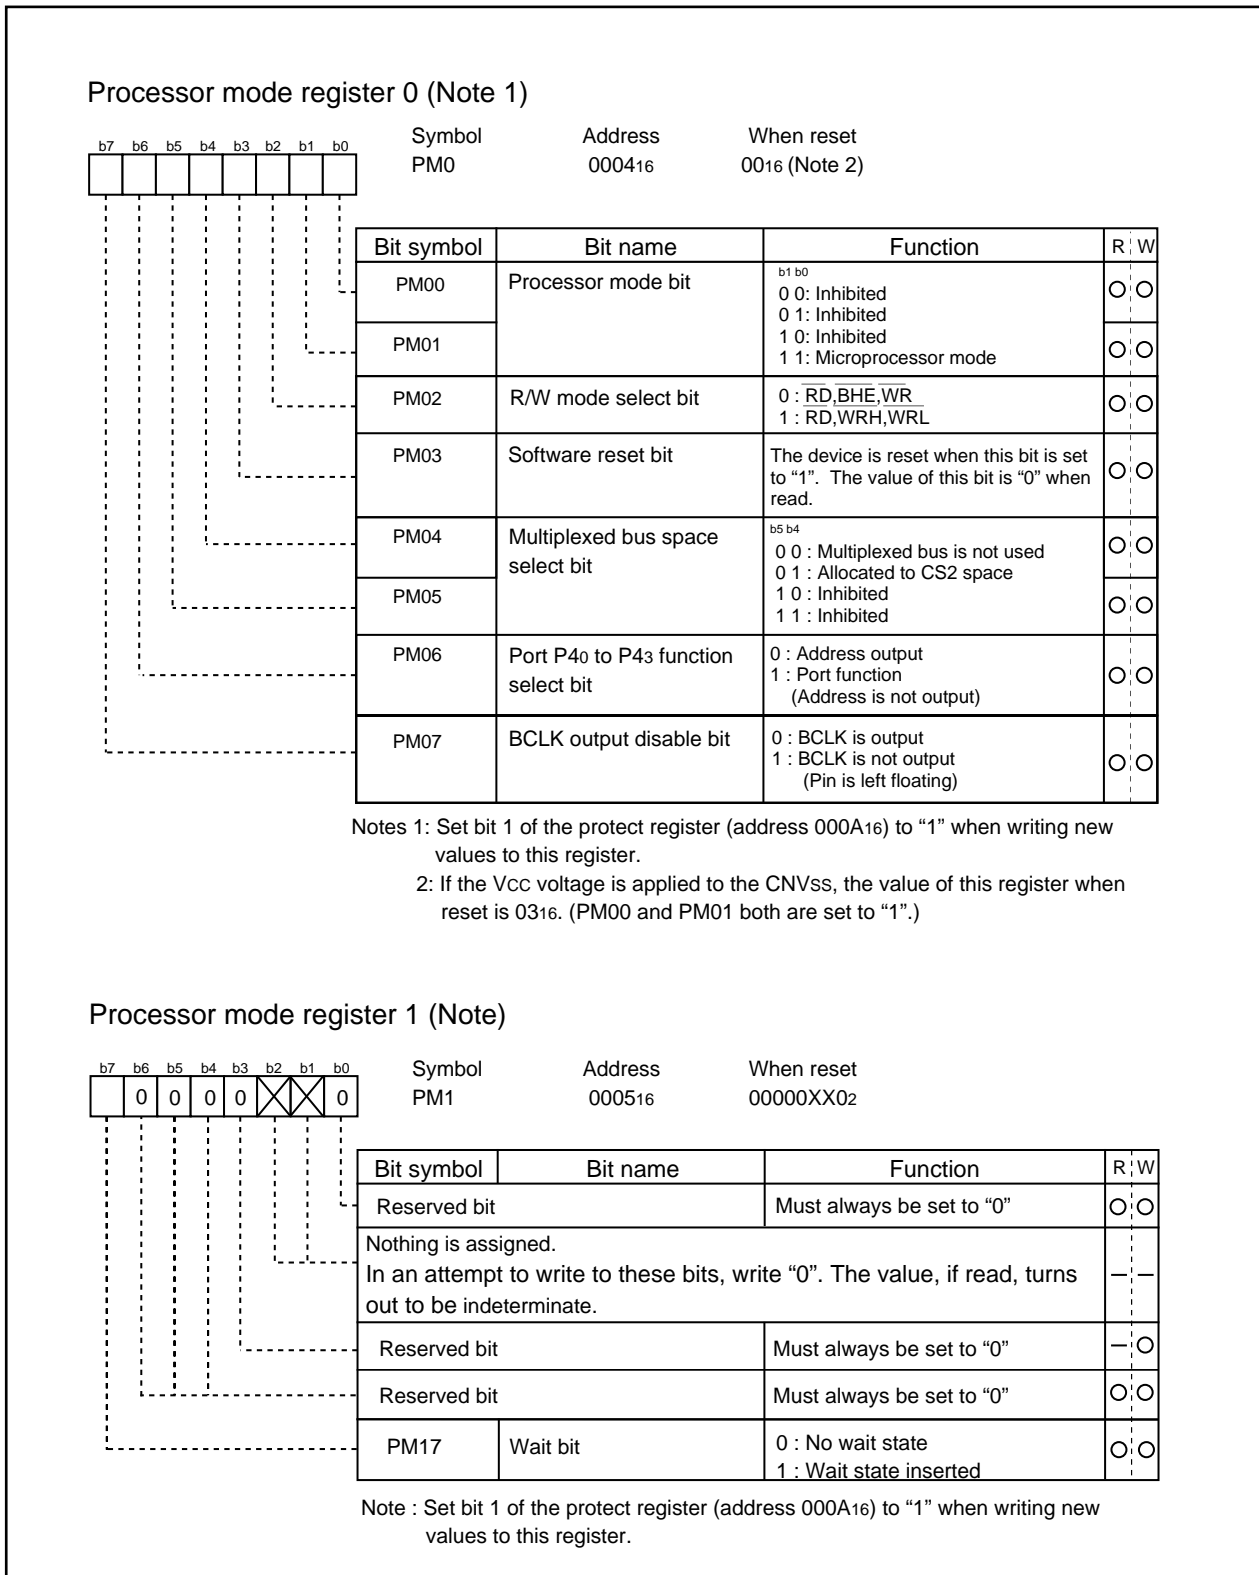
Processor mode register 0 (Note 1)

b7 b6 b5 b4 b3 b2 b1 b0

Symbol PM0
Address $0004_{16}$
When reset $00_{16}$ (Note 2)

| Bit symbol | Bit name | Function | R | W |
|---|---|---|---|---|
| PM00 | Processor mode bit | b1 b0<br>0 0: Inhibited<br>0 1: Inhibited<br>1 0: Inhibited<br>1 1: Microprocessor mode | ○ | ○ |
| PM01 | | | ○ | ○ |
| PM02 | R/W mode select bit | 0 : $\overline{RD}$,$\overline{BHE}$,$\overline{WR}$<br>1 : RD,WRH,WRL | ○ | ○ |
| PM03 | Software reset bit | The device is reset when this bit is set to “1”. The value of this bit is “0” when read. | ○ | ○ |
| PM04 | Multiplexed bus space select bit | b5 b4<br>0 0 : Multiplexed bus is not used<br>0 1 : Allocated to CS2 space<br>1 0 : Inhibited<br>1 1 : Inhibited | ○ | ○ |
| PM05 | | | ○ | ○ |
| PM06 | Port $P4_0$ to $P4_3$ function select bit | 0 : Address output<br>1 : Port function<br>(Address is not output) | ○ | ○ |
| PM07 | BCLK output disable bit | 0 : BCLK is output<br>1 : BCLK is not output<br>(Pin is left floating) | ○ | ○ |

Notes 1: Set bit 1 of the protect register (address $000A_{16}$) to “1” when writing new values to this register.
2: If the Vcc voltage is applied to the CNVss, the value of this register when reset is $03_{16}$. (PM00 and PM01 both are set to “1”.)

Processor mode register 1 (Note)

b7 b6 b5 b4 b3 b2 b1 b0
0 0 0 0 0

Symbol PM1
Address $0005_{16}$
When reset $00000XX0_2$

| Bit symbol | Bit name | Function | R | W |
|---|---|---|---|---|
| Reserved bit | | Must always be set to “0” | ○ | ○ |
| Nothing is assigned.<br>In an attempt to write to these bits, write “0”. The value, if read, turns out to be indeterminate. | | | — | — |
| Reserved bit | | Must always be set to “0” | — | ○ |
| Reserved bit | | Must always be set to “0” | ○ | ○ |
| PM17 | Wait bit | 0 : No wait state<br>1 : Wait state inserted | ○ | ○ |

Note : Set bit 1 of the protect register (address $000A_{16}$) to “1” when writing new values to this register.